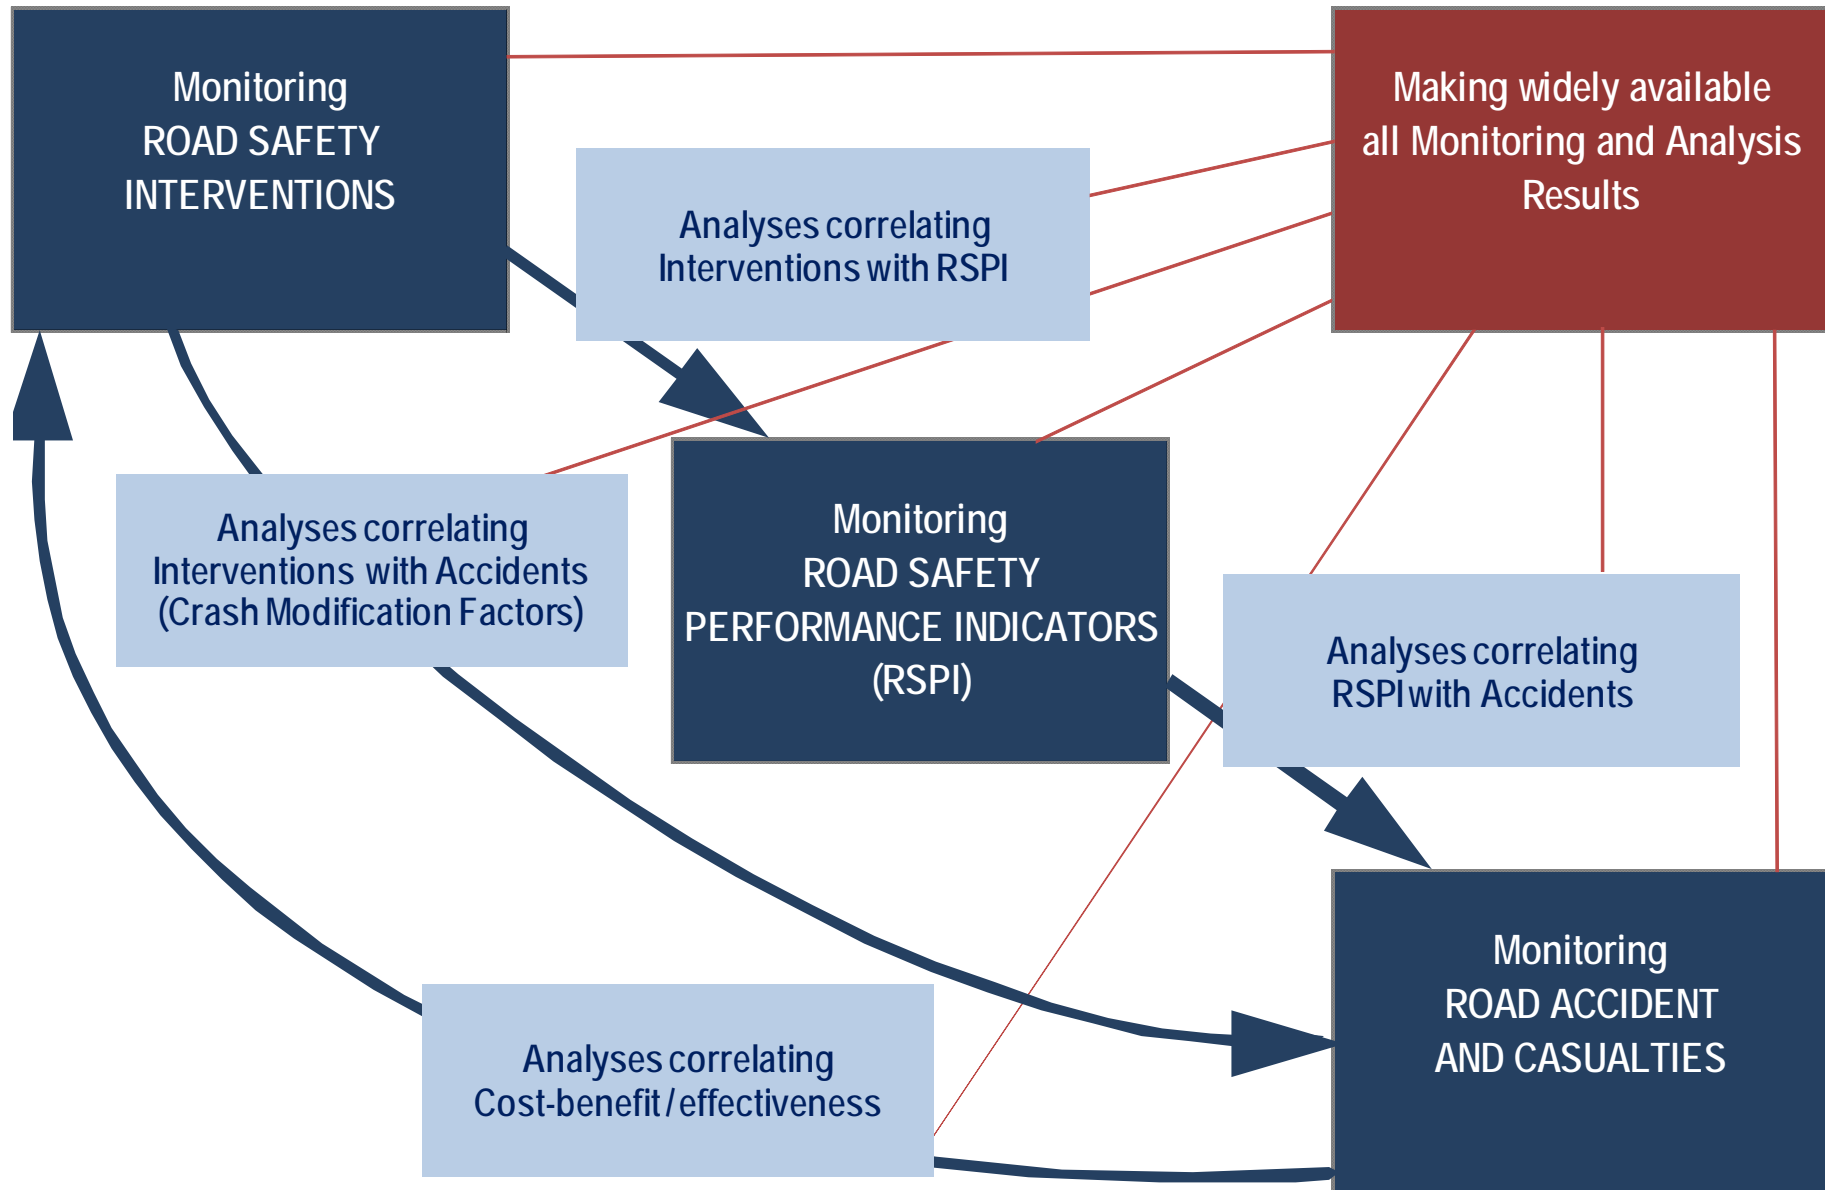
Monitoring
ROAD SAFETY
INTERVENTIONS

Making widely available
all Monitoring and Analysis
Results

Analyses correlating
Interventions with RSPI

Analyses correlating
Interventions with Accidents
(Crash Modification Factors)

Monitoring
ROAD SAFETY
PERFORMANCE INDICATORS
(RSPI)

Analyses correlating
RSPI with Accidents

Monitoring
ROAD ACCIDENT
AND CASUALTIES

Analyses correlating
Cost-benefit / effectiveness